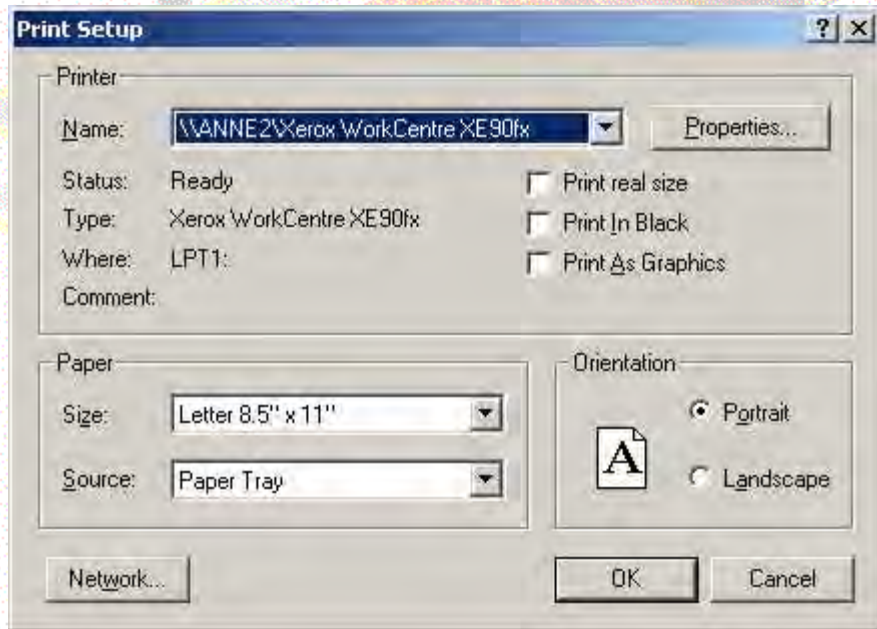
Print Setup

?

X

Printer

Name: \\ANNE2\Xerox WorkCentre XE90fx

Properties...

Status: Ready

Type: Xerox WorkCentre XE90fx

Where: LPT1:

Comment:

Print real size

Print In Black

Print As Graphics

Paper

Size: Letter 8.5" x 11"

Source: Paper Tray

Orientation

A

Portrait

Landscape

Network...

OK

Cancel